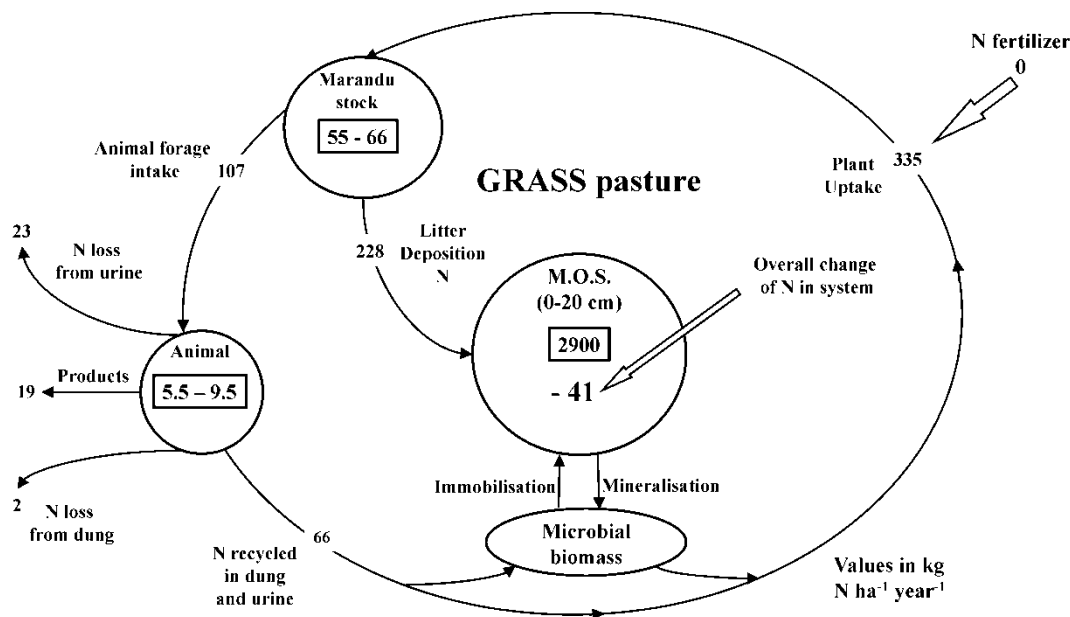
N fertilizer
0

Marandu stock
55 - 66

Animal forage intake 107

GRASS pasture

Plant Uptake 335

23
N loss from urine

228 Litter Deposition N

M.O.S.
(0-20 cm)
2900
- 41

Overall change of N in system

Animal
5.5 – 9.5

Products
19

2
N loss from dung

Immobilisation
Mineralisation

Microbial biomass

66
N recycled in dung and urine

Values in kg N ha$^{-1}$ year$^{-1}$